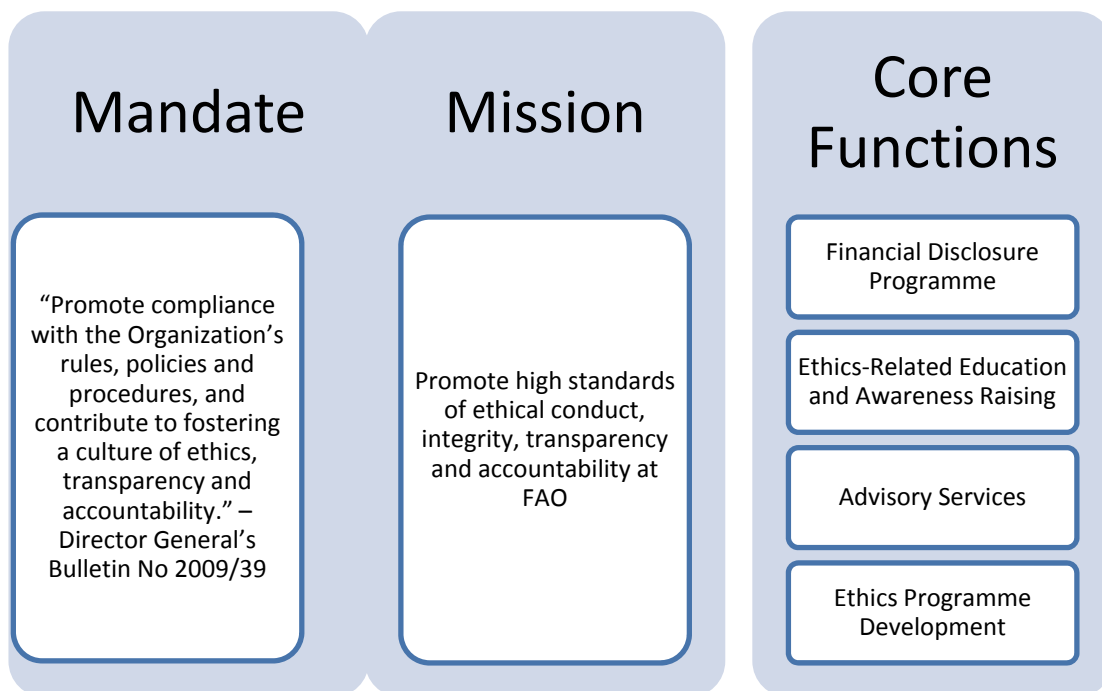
Mandate

"Promote compliance with the Organization's rules, policies and procedures, and contribute to fostering a culture of ethics, transparency and accountability." – Director General's Bulletin No 2009/39

Mission

Promote high standards of ethical conduct, integrity, transparency and accountability at FAO

Core Functions

Financial Disclosure Programme

Ethics-Related Education and Awareness Raising

Advisory Services

Ethics Programme Development